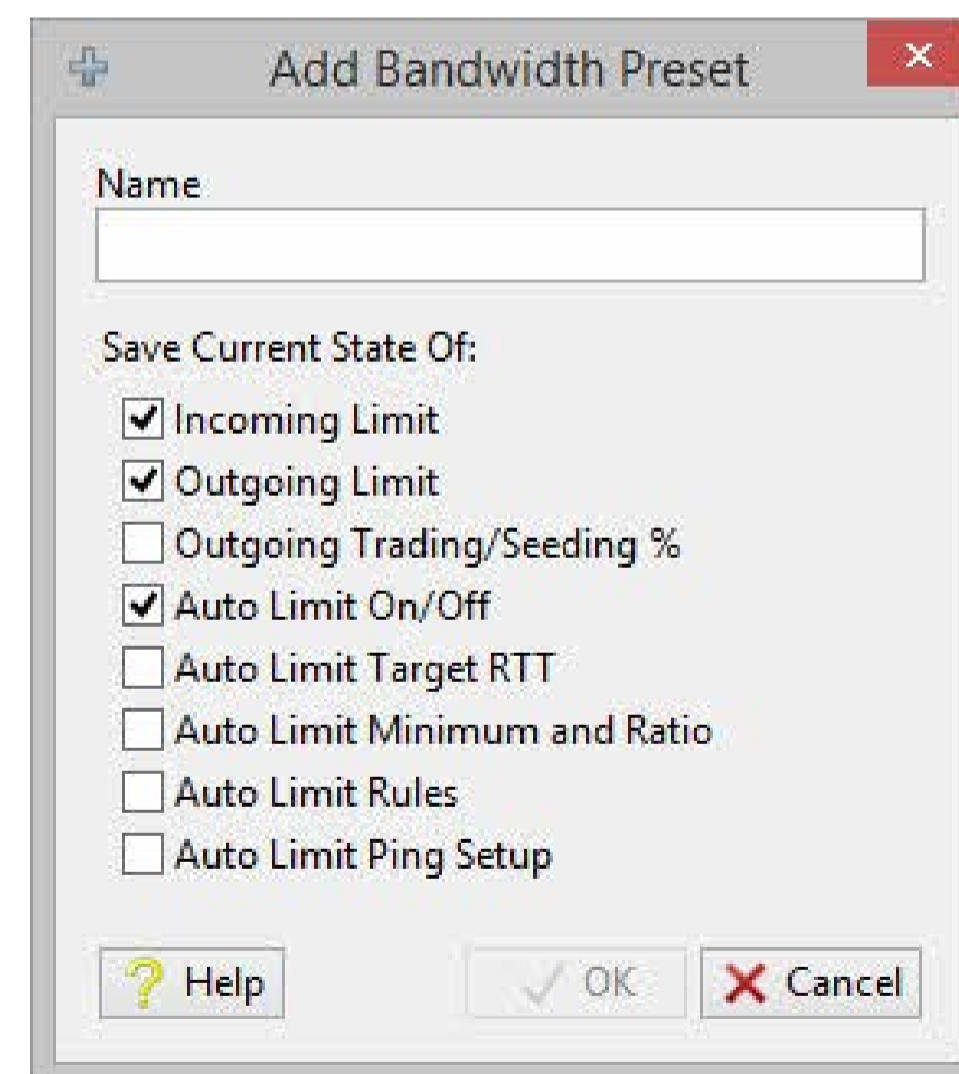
Add Bandwidth Preset

Name

Save Current State Of:

Incoming Limit
Outgoing Limit
Outgoing Trading/Seeding %
Auto Limit On/Off
Auto Limit Target RTT
Auto Limit Minimum and Ratio
Auto Limit Rules
Auto Limit Ping Setup

Help
OK
Cancel